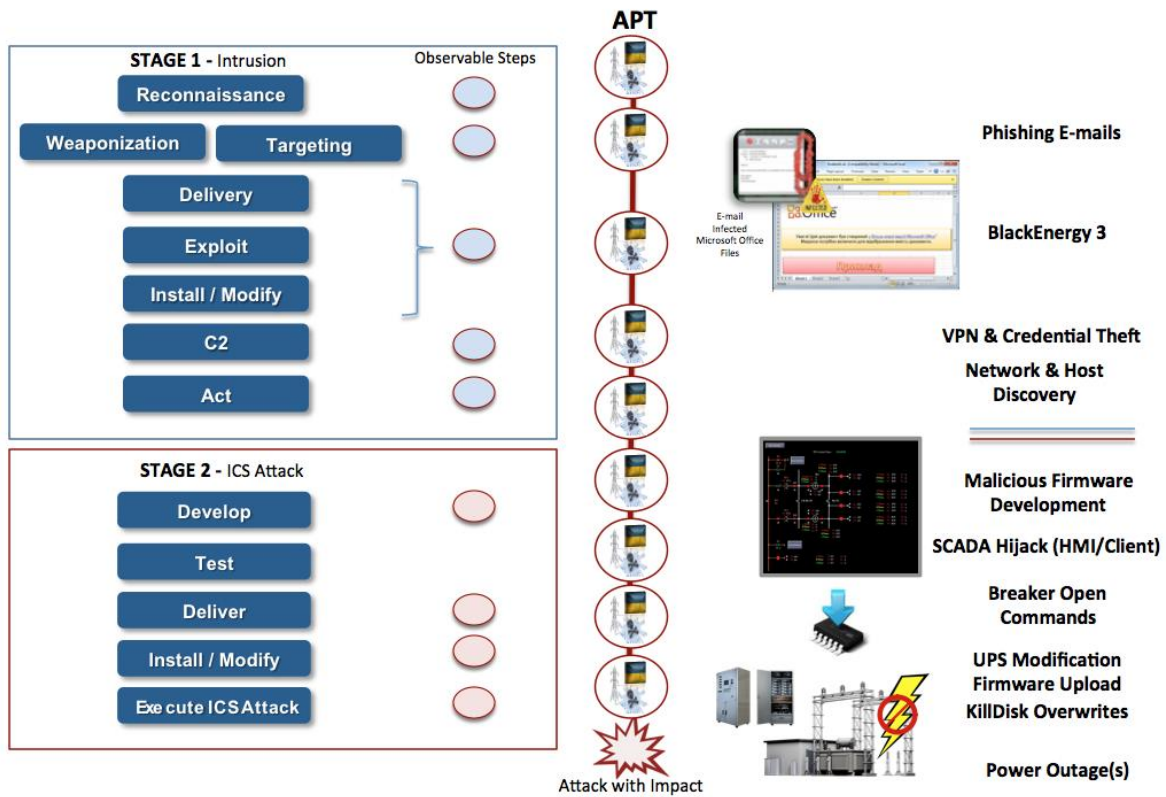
STAGE 1 - Intrusion

Observable Steps

Reconnaissance

Weaponization

Targeting

Delivery

Exploit

Install / Modify

C2

Act

STAGE 2 - ICS Attack

Develop

Test

Deliver

Install / Modify

Execute ICS Attack

APT

Attack with Impact

E-mail Infected Microsoft Office Files

Office

Phishing E-mails

BlackEnergy 3

VPN & Credential Theft

Network & Host Discovery

Malicious Firmware Development

SCADA Hijack (HMI/Client)

Breaker Open Commands

UPS Modification

Firmware Upload

KillDisk Overwrites

Power Outage(s)